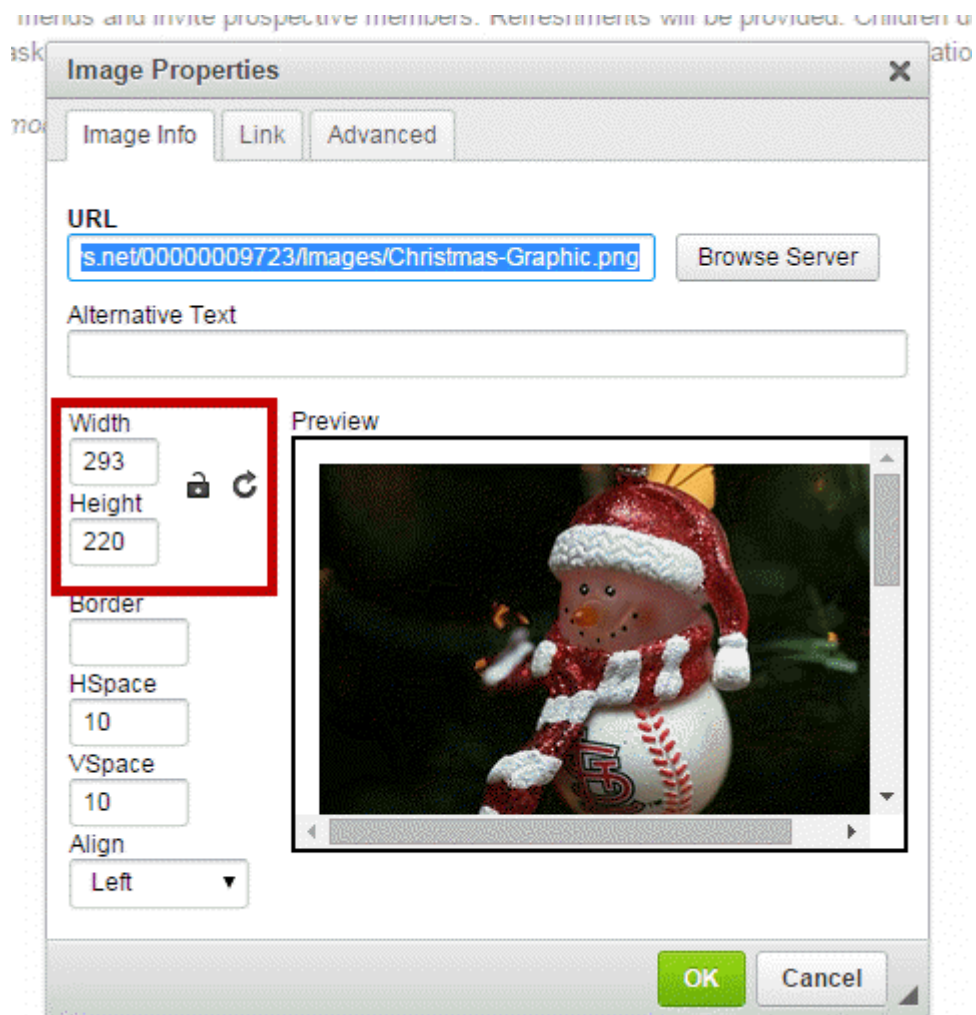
friends and invite prospective members. Refreshments will be provided. Children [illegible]
ask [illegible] atio
mo

Image Properties ×

Image Info | Link | Advanced

URL
s.net/00000009723/Images/Christmas-Graphic.png
Browse Server

Alternative Text

Width
293
Height
220

Preview

Border

HSpace
10
VSpace
10
Align
Left ▾

OK
Cancel